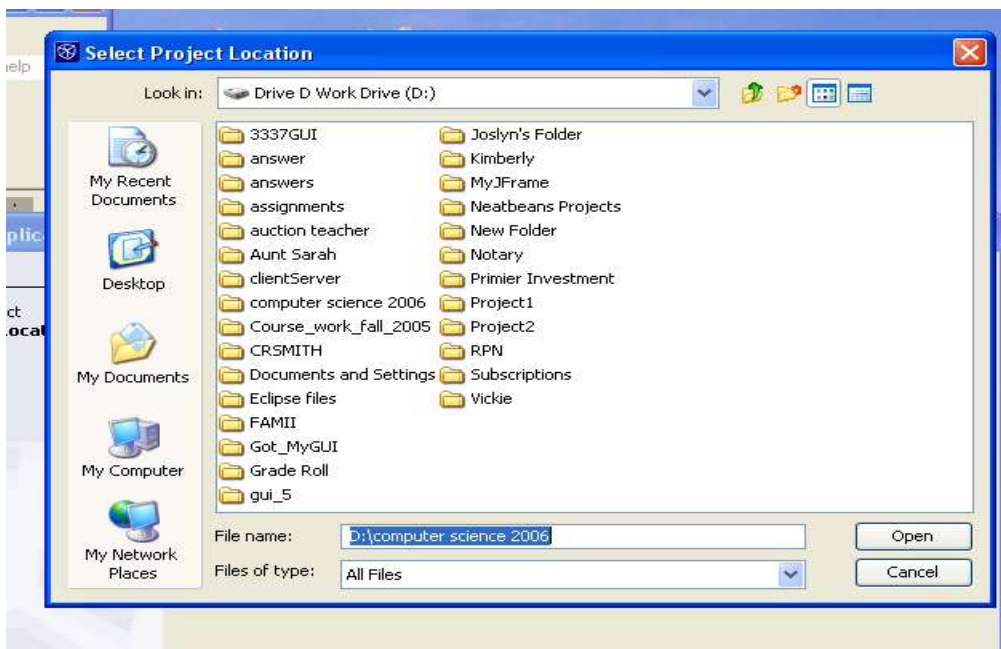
ielp

plic

ct
.ocat

Select Project Location

Look in: Drive D Work Drive (D:)

My Recent Documents

Desktop

My Documents

My Computer

My Network Places

3337GUI
answer
answers
assignments
auction teacher
Aunt Sarah
clientServer
computer science 2006
Course_work_fall_2005
CRSMITH
Documents and Settings
Eclipse files
FAMII
Got_MyGUI
Grade Roll
gui_5

Joslyn's Folder
Kimberly
MyJFrame
Neatbeans Projects
New Folder
Notary
Primier Investment
Project1
Project2
RPN
Subscriptions
Vickie

File name: D:\computer science 2006

Files of type: All Files

Open

Cancel